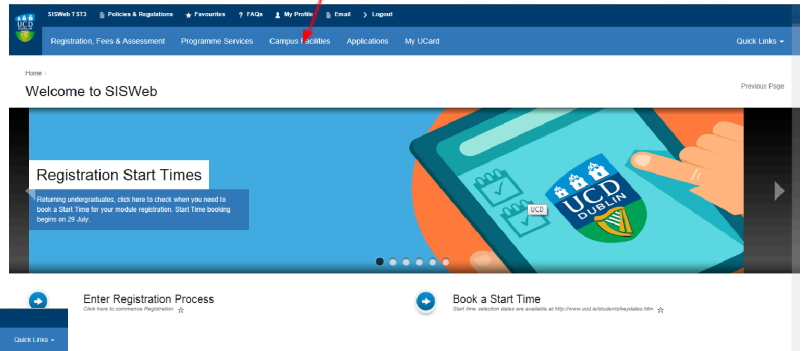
UCD

SISWeb TST3 Policies & Regulations Favourites FAQs My Profile Email Logout

Registration, Fees & Assessment Programme Services Campus Facilities Applications My UCard Quick Links

Home

Welcome to SISWeb

Previous Page

Registration Start Times

Returning undergraduates, click here to check when you need to book a Start Time for your module registration. Start Time booking begins on 29 July.

UCD

UCD DUBLIN

Enter Registration Process

Click here to commence Registration

Book a Start Time

Start time selection dates are available at http://www.ucd.ie/students/keydates.htm

Quick Links